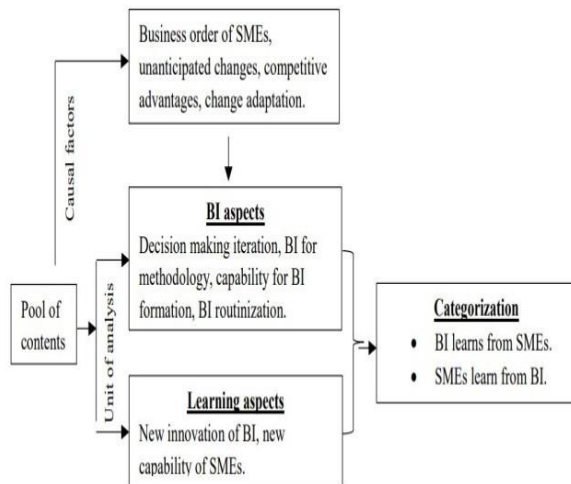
Business order of SMEs, unanticipated changes, competitive advantages, change adaptation.

Causal factors

BI aspects
Decision making iteration, BI for methodology, capability for BI formation, BI routinization.

Pool of contents

Unit of analysis

Learning aspects
New innovation of BI, new capability of SMEs.

Categorization
• BI learns from SMEs.
• SMEs learn from BI.